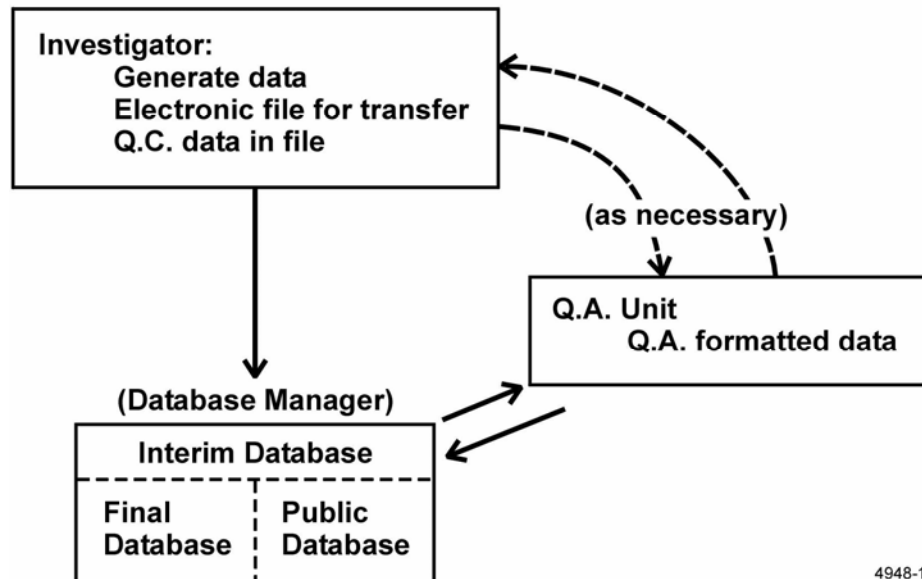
Investigator:
Generate data
Electronic file for transfer
Q.C. data in file

(as necessary)

Q.A. Unit
Q.A. formatted data

(Database Manager)

Interim Database

Final Database

Public Database

4948-1